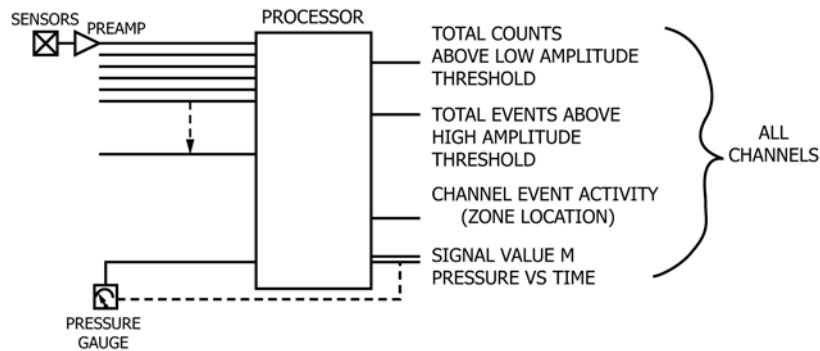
SENSORS
PREAMP
PROCESSOR
TOTAL COUNTS ABOVE LOW AMPLITUDE THRESHOLD
TOTAL EVENTS ABOVE HIGH AMPLITUDE THRESHOLD
CHANNEL EVENT ACTIVITY (ZONE LOCATION)
SIGNAL VALUE M PRESSURE VS TIME
ALL CHANNELS
PRESSURE GAUGE